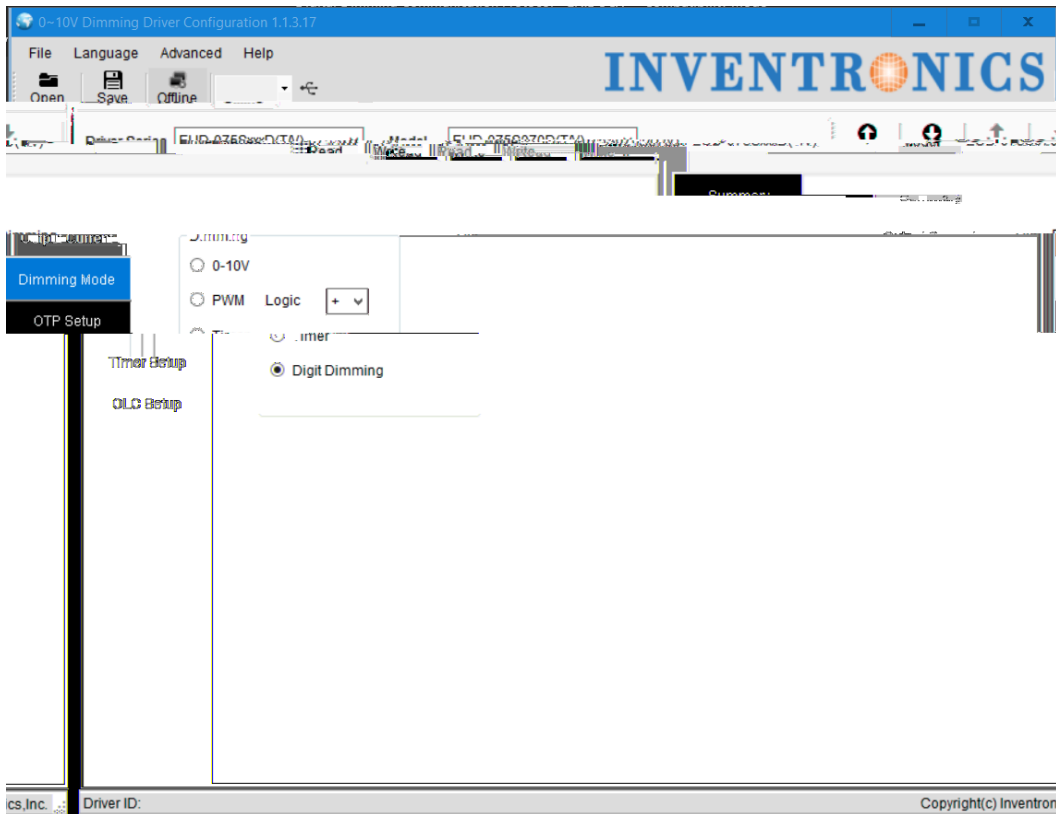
0~10V Dimming Driver Configuration 1.1.3.17

File Language Advanced Help

Open Save Offline

INVENTRONICS

Driver Series EUD-075S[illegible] Model EUD-075S070D(T)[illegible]

Read Write Read Write

Summary

Dimming Mode

OTP Setup

Timer Setup

OLC Setup

Dimming

0-10V

PWM Logic +

Timer

Digit Dimming

ics,Inc. Driver ID: Copyright(c) Inventron